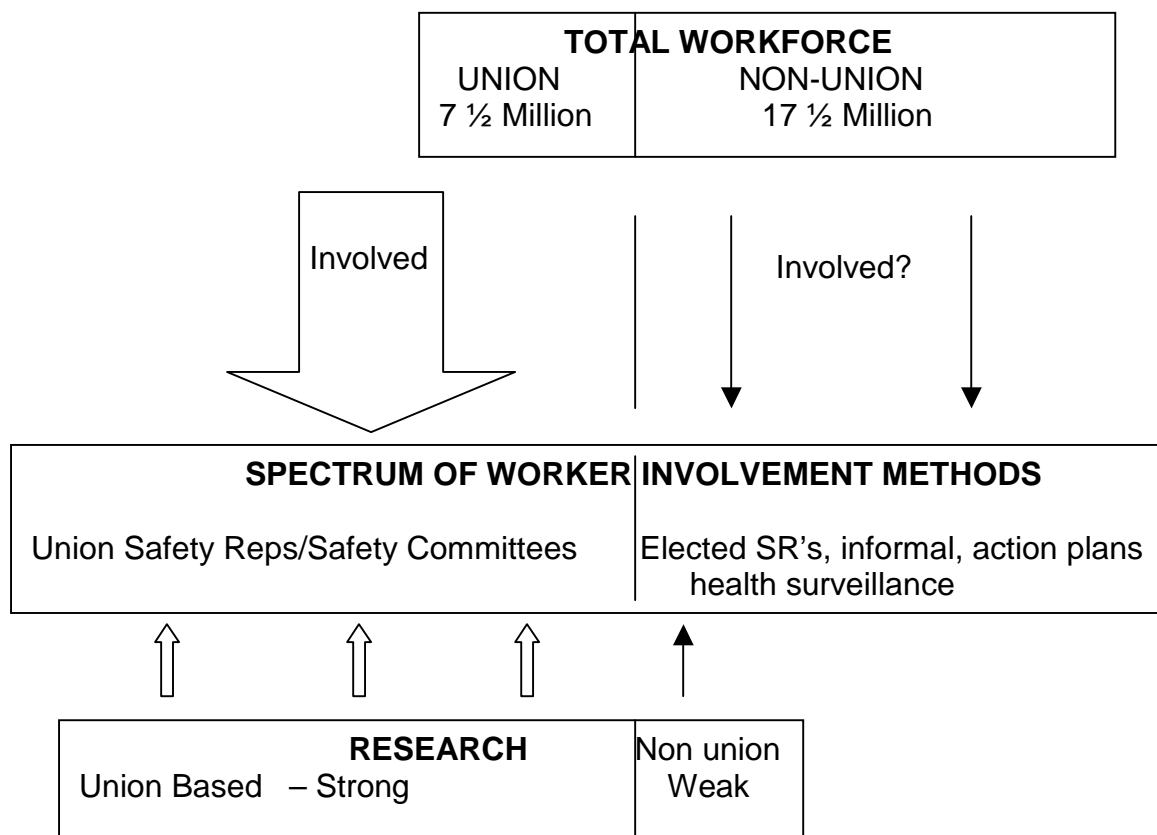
TOTAL WORKFORCE

UNION
7 ½ Million

NON-UNION
17 ½ Million

Involved

Involved?

SPECTRUM OF WORKER INVOLVEMENT METHODS

Union Safety Reps/Safety Committees

Elected SR's, informal, action plans health surveillance

RESEARCH

Union Based – Strong

Non union
Weak